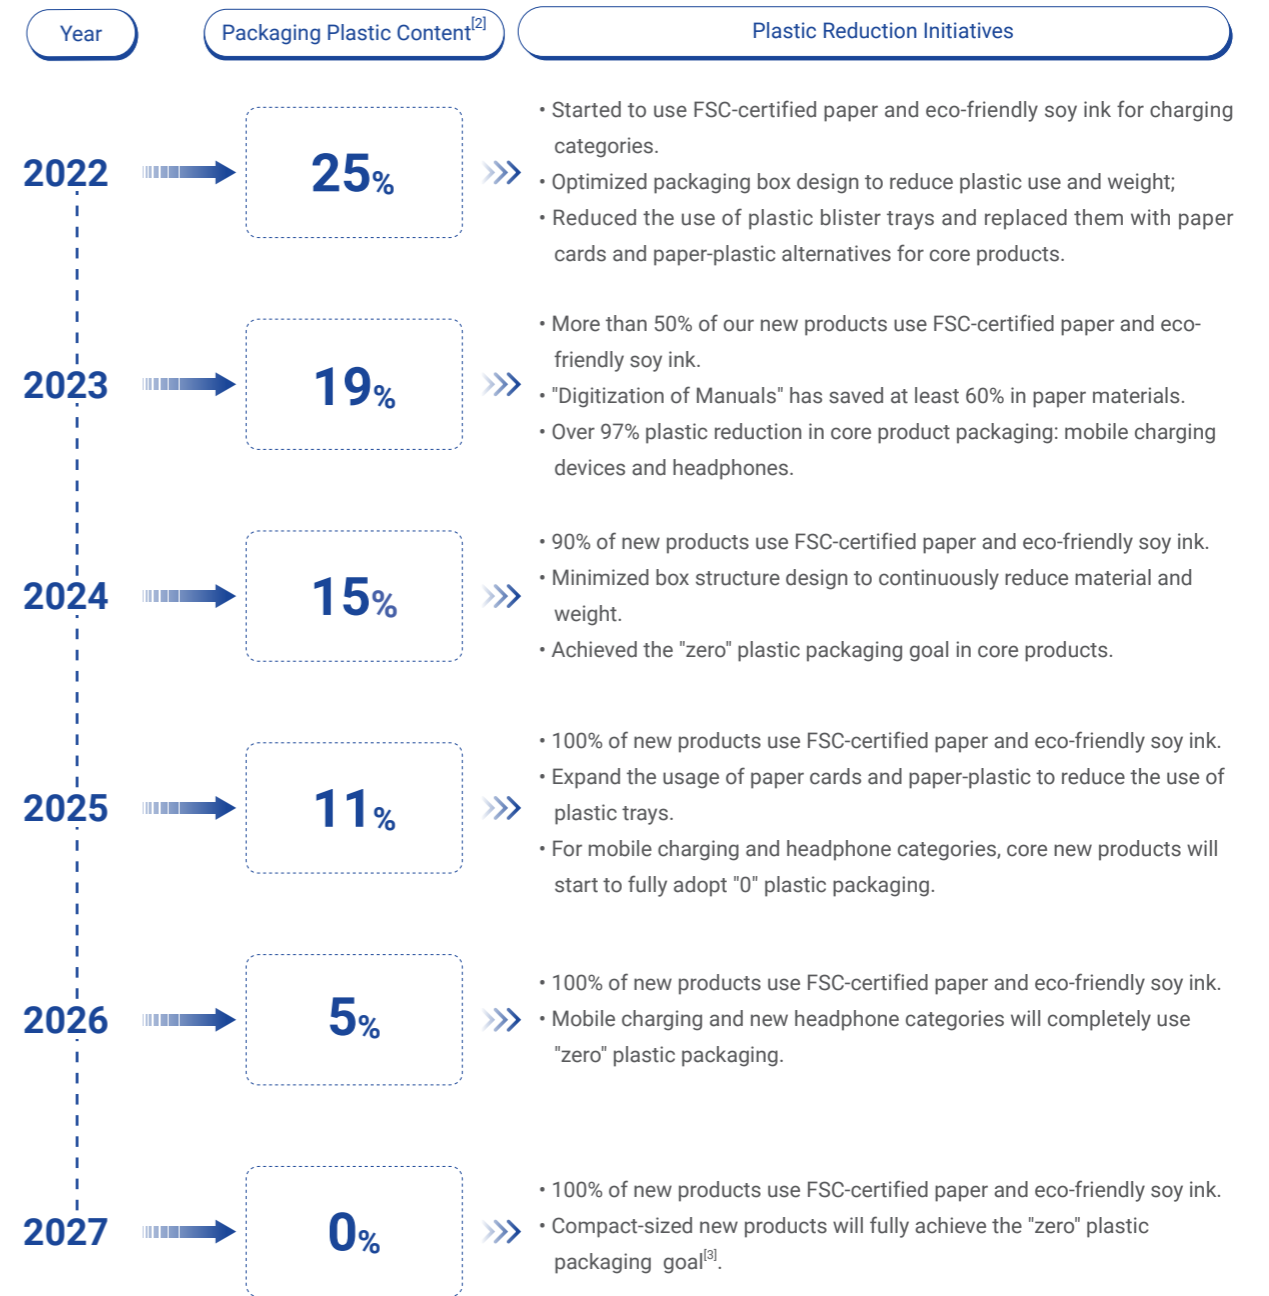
| Year | Packaging Plastic Content$^{[2]}$ | Plastic Reduction Initiatives |
|---|---|---|
| 2022 | 25% | • Started to use FSC-certified paper and eco-friendly soy ink for charging categories. • Optimized packaging box design to reduce plastic use and weight; • Reduced the use of plastic blister trays and replaced them with paper cards and paper-plastic alternatives for core products. |
| 2023 | 19% | • More than 50% of our new products use FSC-certified paper and eco-friendly soy ink. • "Digitization of Manuals" has saved at least 60% in paper materials. • Over 97% plastic reduction in core product packaging: mobile charging devices and headphones. |
| 2024 | 15% | • 90% of new products use FSC-certified paper and eco-friendly soy ink. • Minimized box structure design to continuously reduce material and weight. • Achieved the "zero" plastic packaging goal in core products. |
| 2025 | 11% | • 100% of new products use FSC-certified paper and eco-friendly soy ink. • Expand the usage of paper cards and paper-plastic to reduce the use of plastic trays. • For mobile charging and headphone categories, core new products will start to fully adopt "0" plastic packaging. |
| 2026 | 5% | • 100% of new products use FSC-certified paper and eco-friendly soy ink. • Mobile charging and new headphone categories will completely use "zero" plastic packaging. |
| 2027 | 0% | • 100% of new products use FSC-certified paper and eco-friendly soy ink. • Compact-sized new products will fully achieve the "zero" plastic packaging goal$^{[3]}$. |